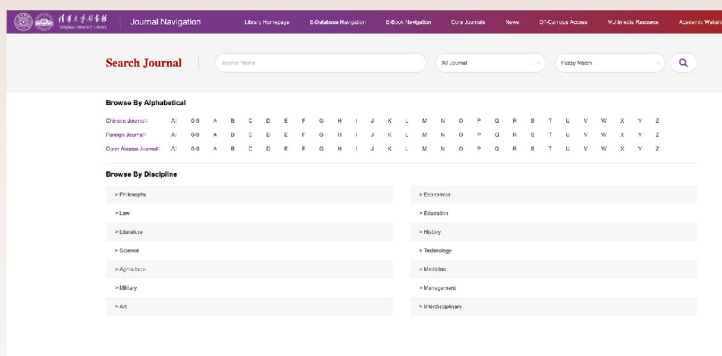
清華大學圖書館 Tsinghua University Library | Journal Navigation

Library Homepage | E-Database Navigation | E-Book Navigation | Core Journals | News | Off-Campus Access | Multimedia Resource | Academic Website

Search Journal

Journal Name

All Journal

Fuzzy Match

Browse By Alphabetical

Chinese Journal: All 0-9 A B C D E F G H I J K L M N O P Q R S T U V W X Y Z

Foreign Journal: All 0-9 A B C D E F G H I J K L M N O P Q R S T U V W X Y Z

Open Access Journal: All 0-9 A B C D E F G H I J K L M N O P Q R S T U V W X Y Z

Browse By Discipline

> Philosophy

> Economics

> Law

> Education

> Literature

> History

> Science

> Technology

> Agriculture

> Medicine

> Military

> Management

> Art

> Interdisciplinary